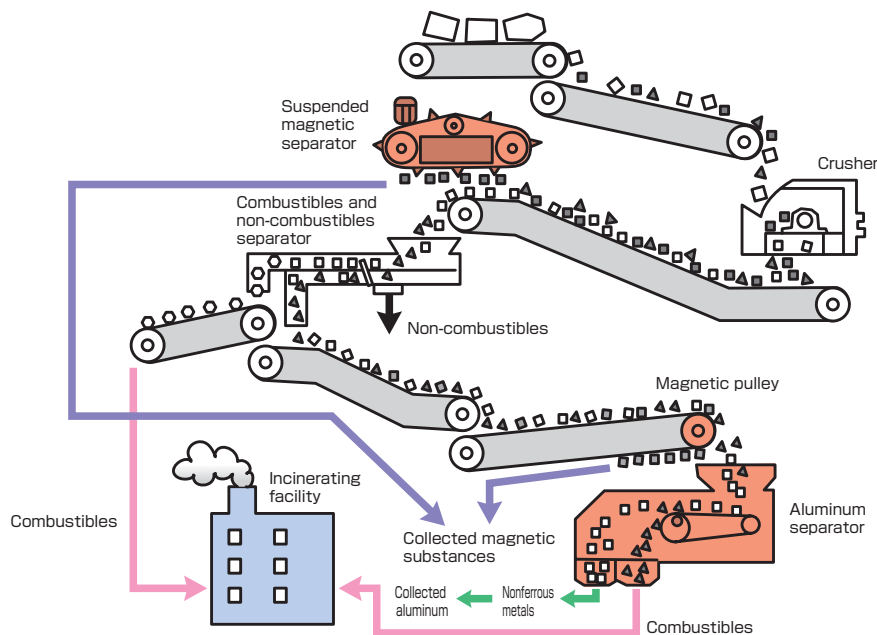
Suspended magnetic separator

Crusher

Combustibles and non-combustibles separator

Non-combustibles

Magnetic pulley

Incinerating facility

Combustibles

Collected magnetic substances

Aluminum separator

Collected aluminum

Nonferrous metals

Combustibles